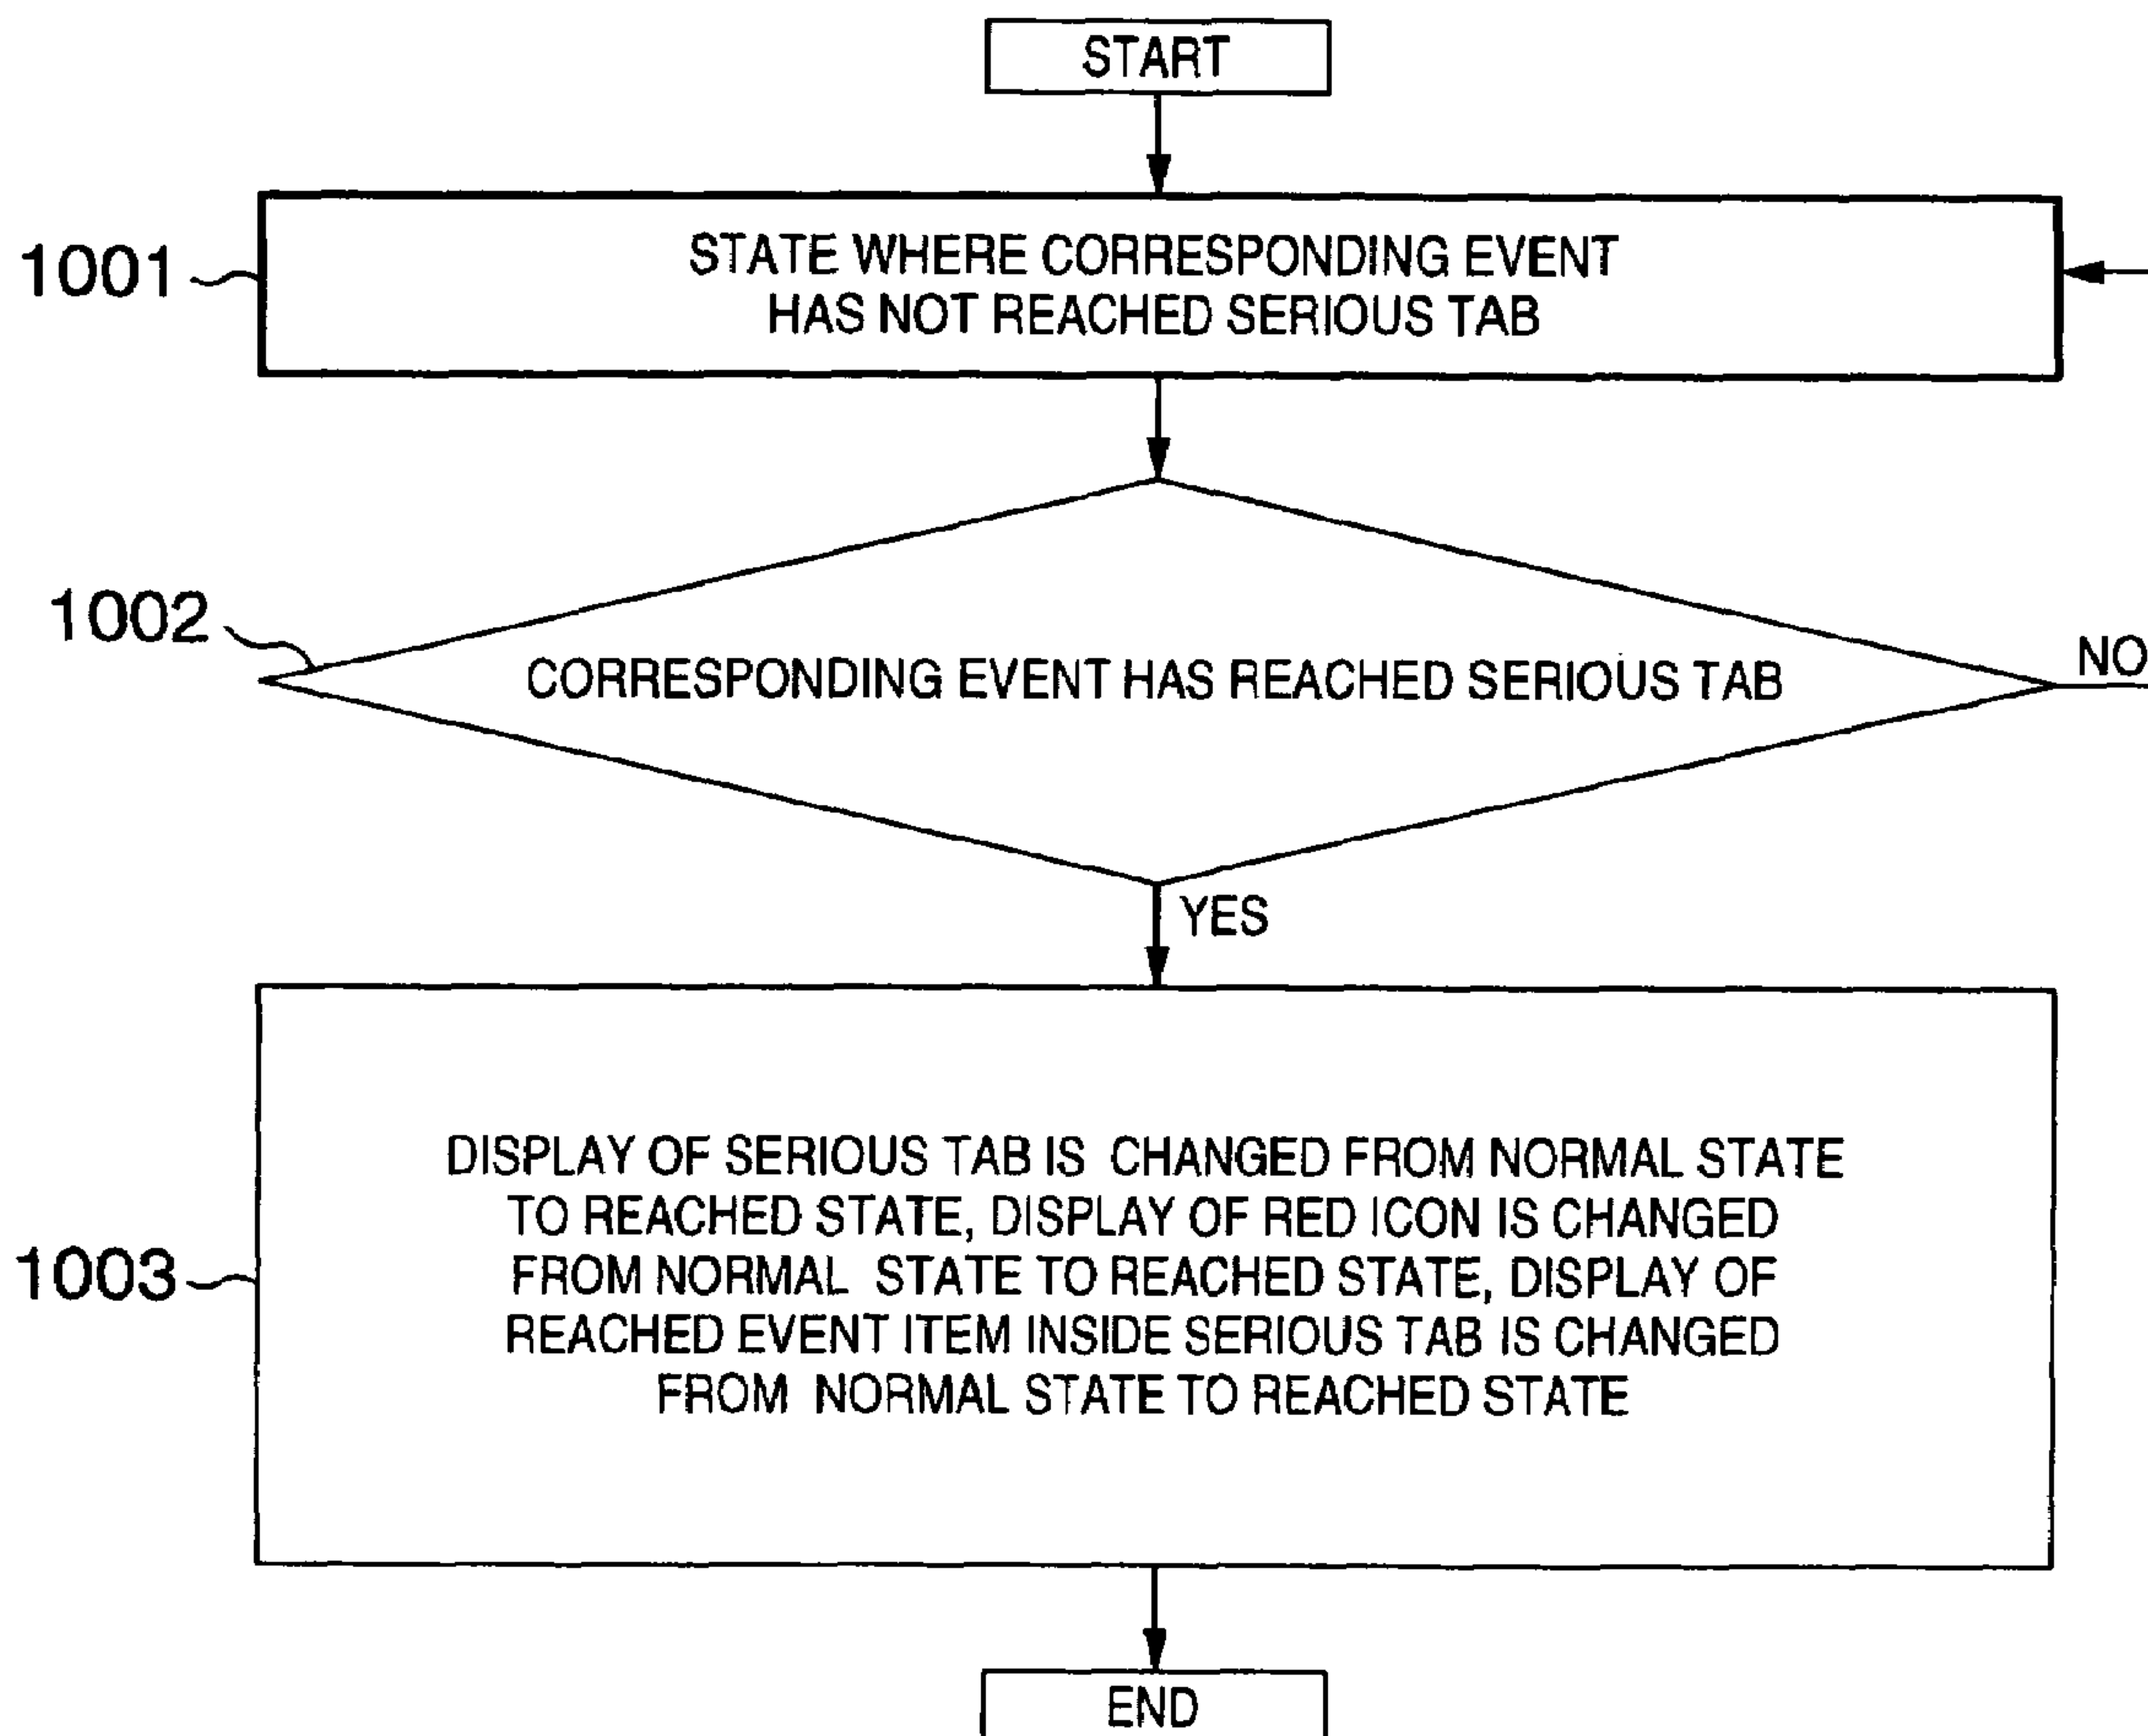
START

1001

STATE WHERE CORRESPONDING EVENT HAS NOT REACHED SERIOUS TAB

1002

CORRESPONDING EVENT HAS REACHED SERIOUS TAB

NO

YES

1003

DISPLAY OF SERIOUS TAB IS CHANGED FROM NORMAL STATE TO REACHED STATE, DISPLAY OF RED ICON IS CHANGED FROM NORMAL STATE TO REACHED STATE, DISPLAY OF REACHED EVENT ITEM INSIDE SERIOUS TAB IS CHANGED FROM NORMAL STATE TO REACHED STATE

END